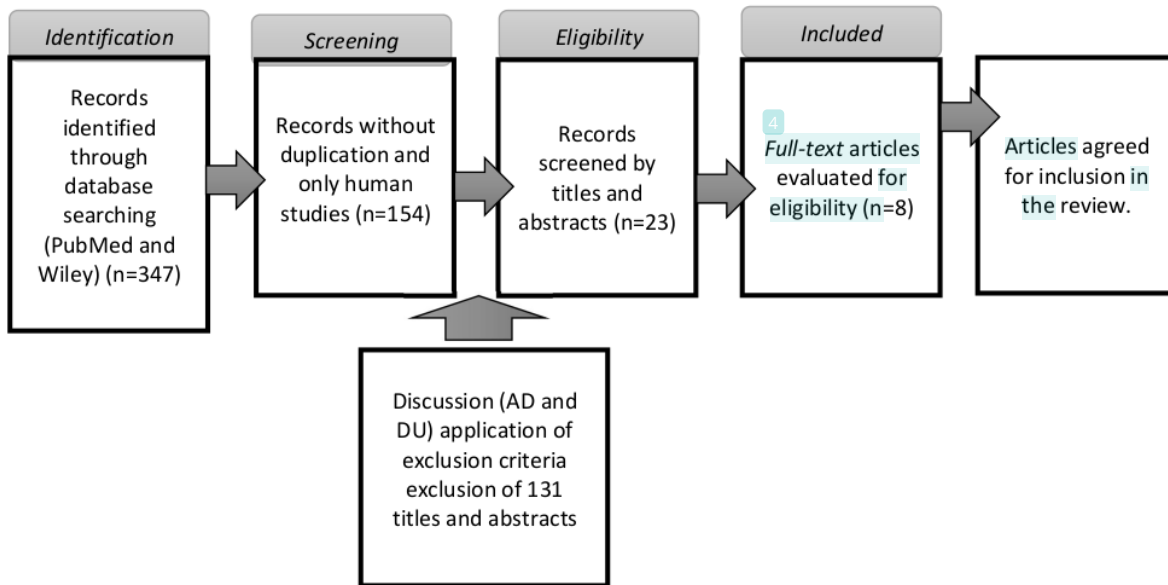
Identification

Records identified through database searching (PubMed and Wiley) (n=347)

Screening

Records without duplication and only human studies (n=154)

Eligibility

Records screened by titles and abstracts (n=23)

Included

4

*Full-text* articles evaluated for eligibility (n=8)

Articles agreed for inclusion in the review.

Discussion (AD and DU) application of exclusion criteria exclusion of 131 titles and abstracts